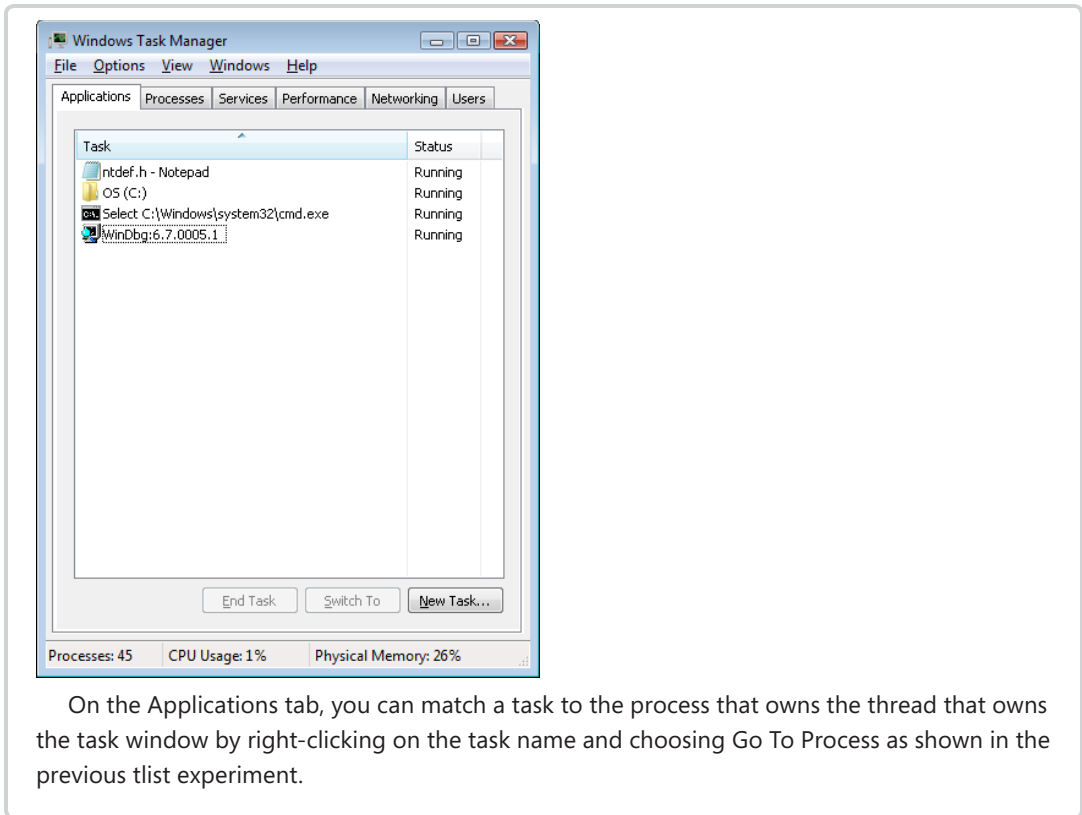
Windows Task Manager

File Options View Windows Help

Applications | Processes | Services | Performance | Networking | Users

| Task | Status |
|---|---|
| ntdef.h - Notepad | Running |
| OS (C:) | Running |
| Select C:\Windows\system32\cmd.exe | Running |
| WinDbg:6.7.0005.1 | Running |

End Task | Switch To | New Task...

Processes: 45 | CPU Usage: 1% | Physical Memory: 26%

On the Applications tab, you can match a task to the process that owns the thread that owns the task window by right-clicking on the task name and choosing Go To Process as shown in the previous tlist experiment.